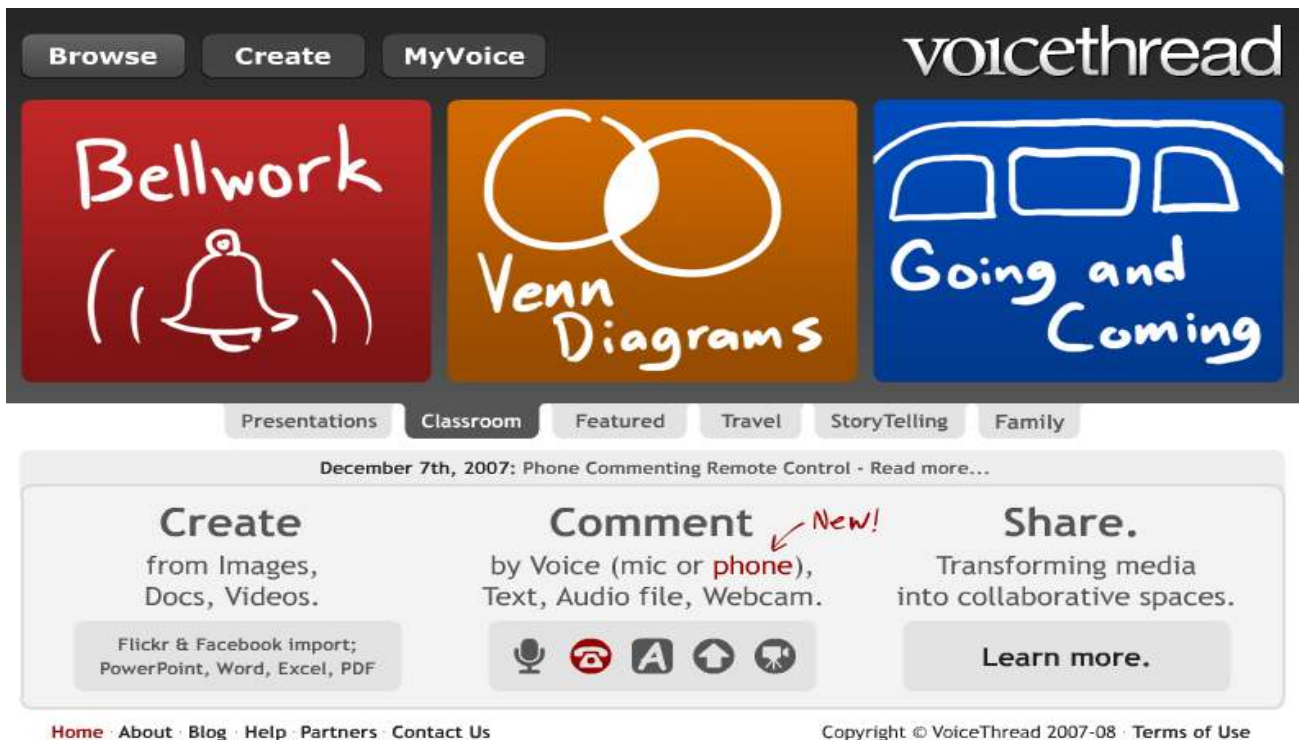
Browse Create MyVoice

voicethread

Bellwork

Venn Diagrams

Going and Coming

Presentations Classroom Featured Travel StoryTelling Family

December 7th, 2007: Phone Commenting Remote Control - Read more...

Create
from Images, Docs, Videos.

Flickr & Facebook import; PowerPoint, Word, Excel, PDF

Comment
New!
by Voice (mic or phone), Text, Audio file, Webcam.

Share.
Transforming media into collaborative spaces.

Learn more.

Home · About · Blog · Help · Partners · Contact Us

Copyright © VoiceThread 2007-08 · Terms of Use